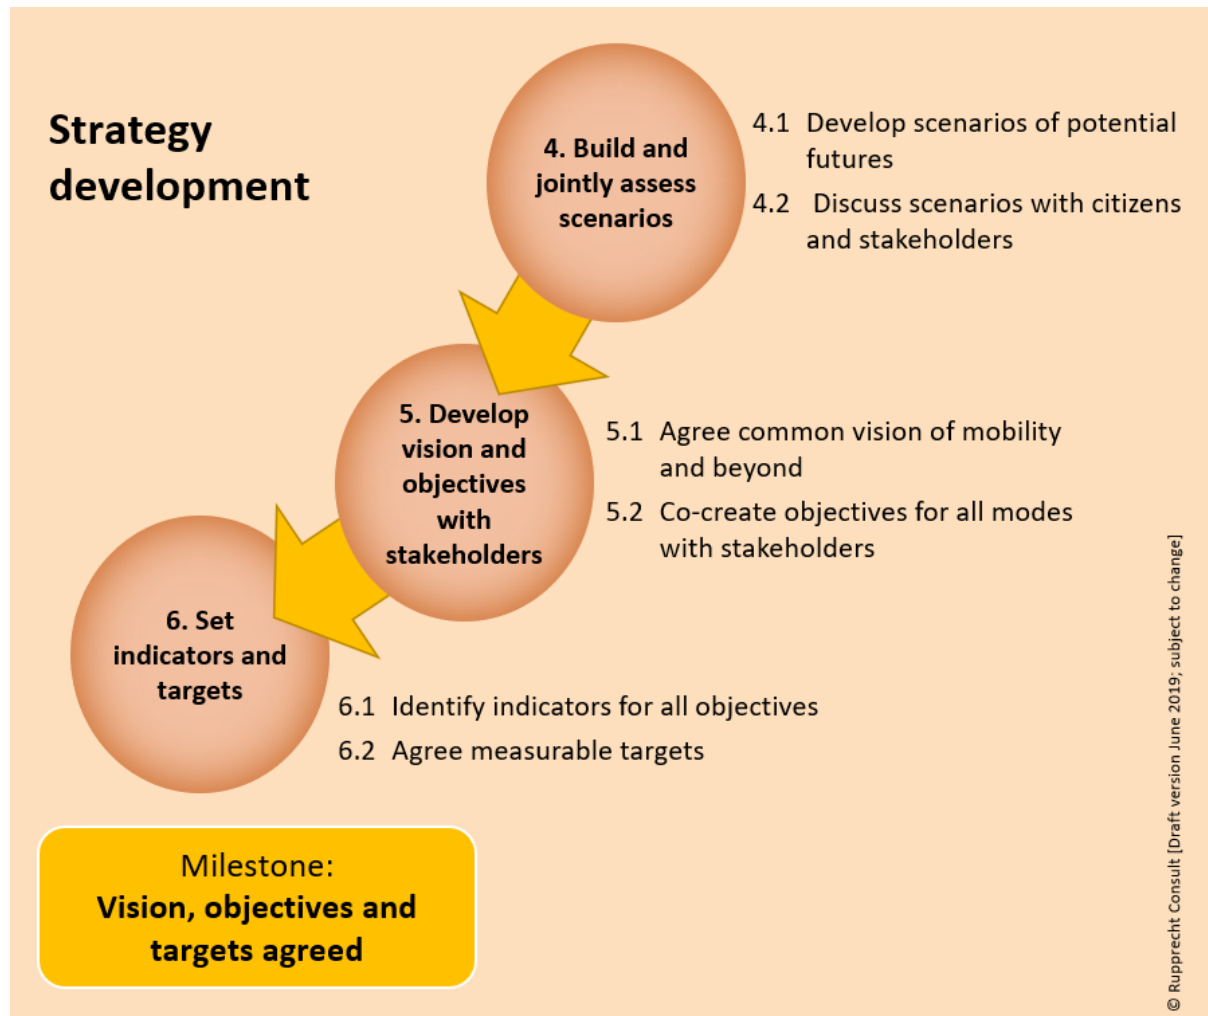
Strategy development

4. Build and jointly assess scenarios

4.1 Develop scenarios of potential futures

4.2 Discuss scenarios with citizens and stakeholders

5. Develop vision and objectives with stakeholders

5.1 Agree common vision of mobility and beyond

5.2 Co-create objectives for all modes with stakeholders

6. Set indicators and targets

6.1 Identify indicators for all objectives

6.2 Agree measurable targets

Milestone:
Vision, objectives and targets agreed

© Rupprecht Consult [Draft version June 2019; subject to change]